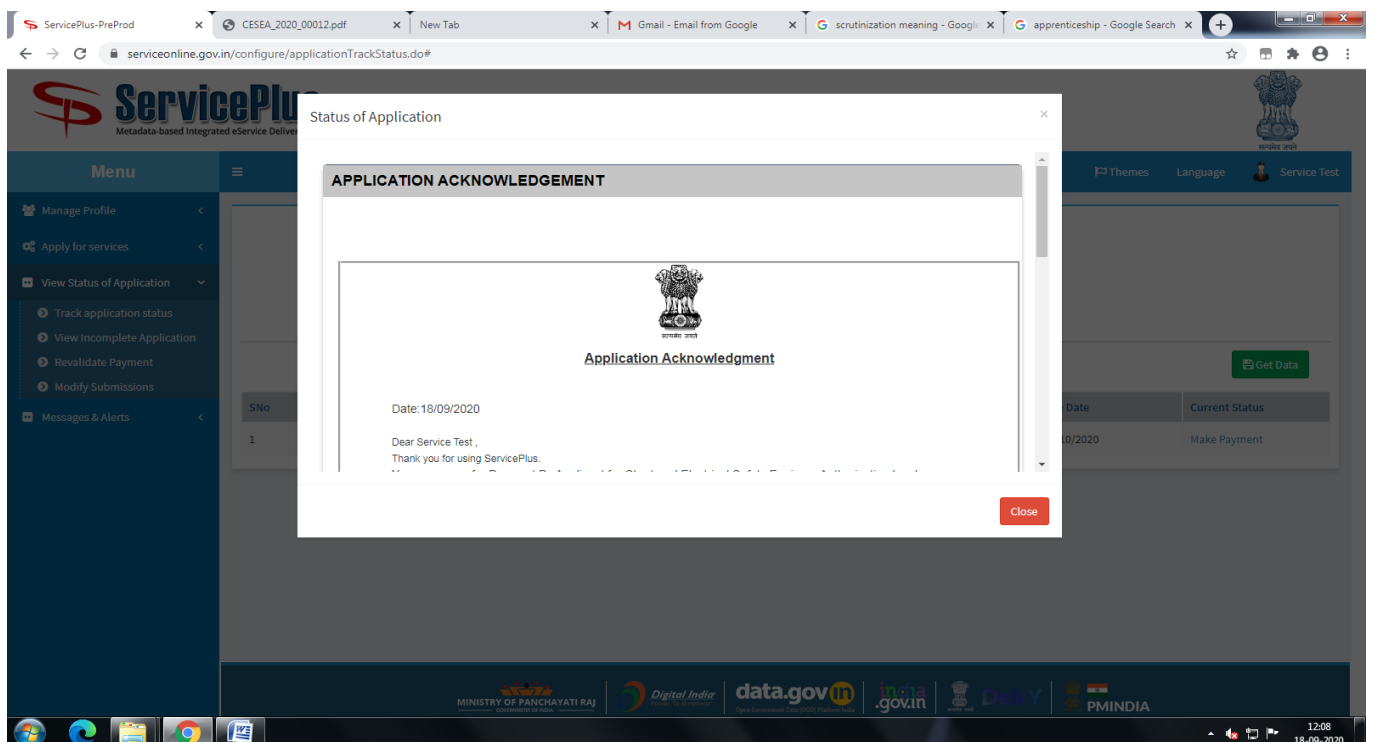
ServicePlus-PreProd
CESEA_2020_00012.pdf
New Tab
Gmail - Email from Google
scrutinization meaning - Google
apprenticeship - Google Search

serviceonline.gov.in/configure/applicationTrackStatus.do#

ServicePlus
Metadata-based Integrated eService Delivery

Menu
Manage Profile
Apply for services
View Status of Application
Track application status
View Incomplete Application
Revalidate Payment
Modify Submissions
Messages & Alerts

Themes
Language
Service Test

Get Data

| SNo | Date | Current Status |
|---|---|---|
| 1 | 10/2020 | Make Payment |

Status of Application
×

APPLICATION ACKNOWLEDGEMENT

सत्यमेव जयते
Application Acknowledgment

Date:18/09/2020

Dear Service Test ,
Thank you for using ServicePlus.
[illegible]

Close

MINISTRY OF PANCHAYATI RAJ
GOVERNMENT OF INDIA
Digital India
data.gov.in
india.gov.in
PMINDIA

12:08
18-09-2020